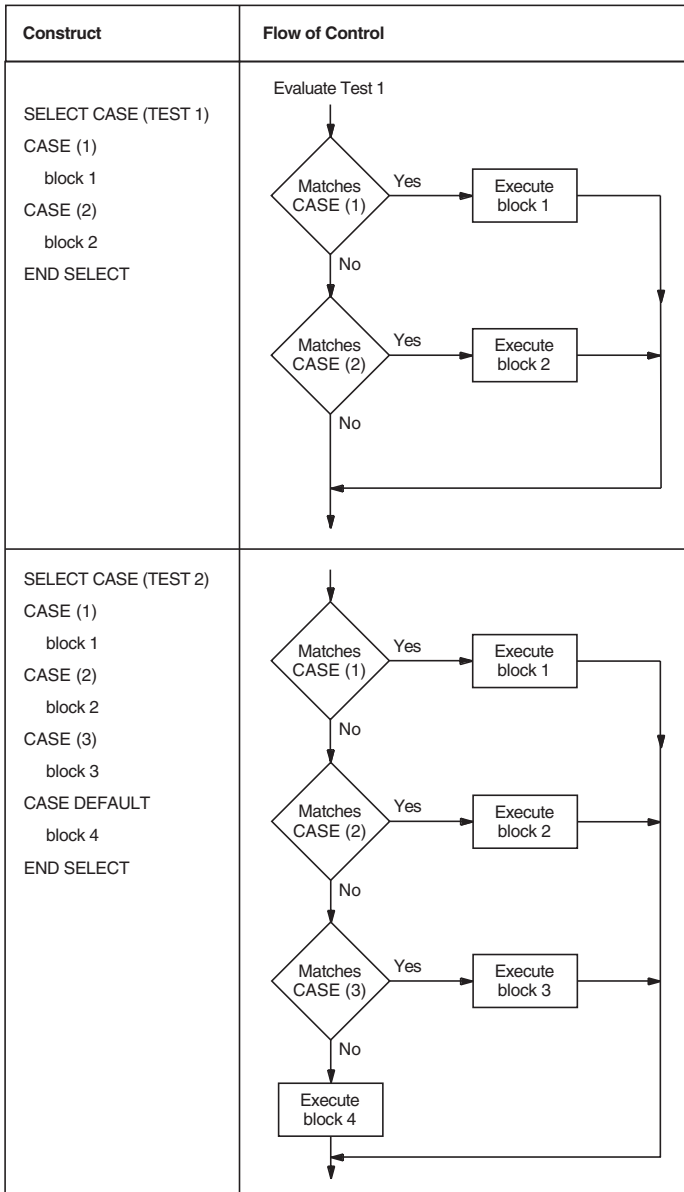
| Construct | Flow of Control |
|---|---|
| SELECT CASE (TEST 1)<br>CASE (1)<br>block 1<br>CASE (2)<br>block 2<br>END SELECT | Evaluate Test 1<br>Matches CASE (1)<br>Yes<br>Execute block 1<br>No<br>Matches CASE (2)<br>Yes<br>Execute block 2<br>No |
| SELECT CASE (TEST 2)<br>CASE (1)<br>block 1<br>CASE (2)<br>block 2<br>CASE (3)<br>block 3<br>CASE DEFAULT<br>block 4<br>END SELECT | Matches CASE (1)<br>Yes<br>Execute block 1<br>No<br>Matches CASE (2)<br>Yes<br>Execute block 2<br>No<br>Matches CASE (3)<br>Yes<br>Execute block 3<br>No<br>Execute block 4 |